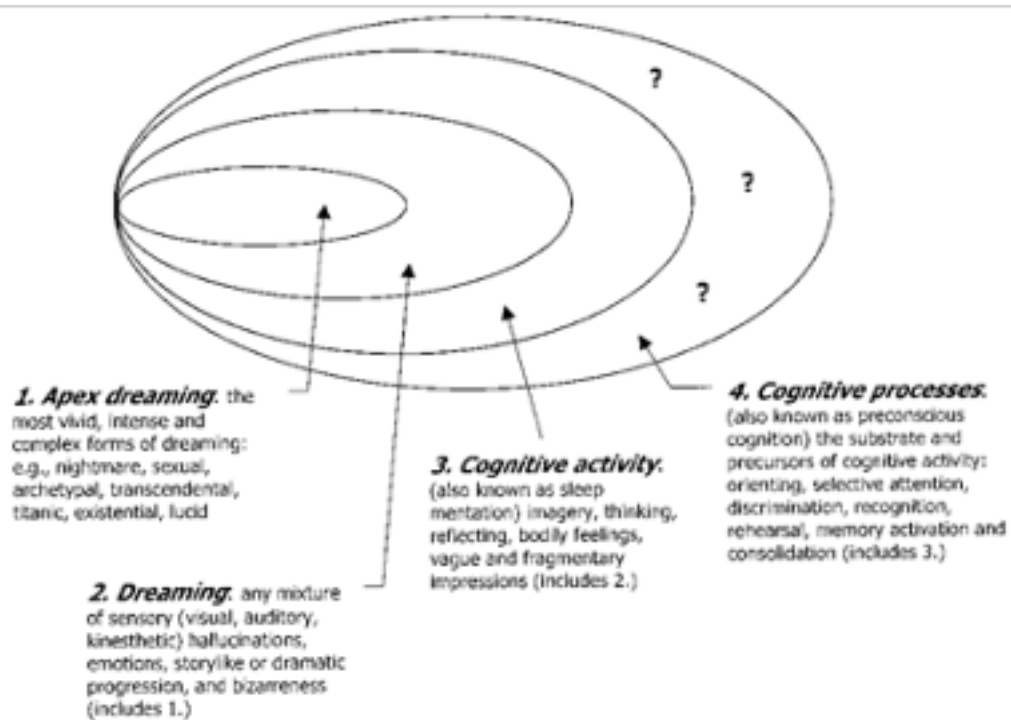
?

?

?

1. Apex dreaming. the most vivid, intense and complex forms of dreaming: e.g., nightmare, sexual, archetypal, transcendental, titanic, existential, lucid

2. Dreaming. any mixture of sensory (visual, auditory, kinesthetic) hallucinations, emotions, storylike or dramatic progression, and bizarreness (includes 1.)

3. Cognitive activity. (also known as sleep mentation) imagery, thinking, reflecting, bodily feelings, vague and fragmentary impressions (includes 2.)

4. Cognitive processes. (also known as preconscious cognition) the substrate and precursors of cognitive activity: orienting, selective attention, discrimination, recognition, rehearsal, memory activation and consolidation (includes 3.)